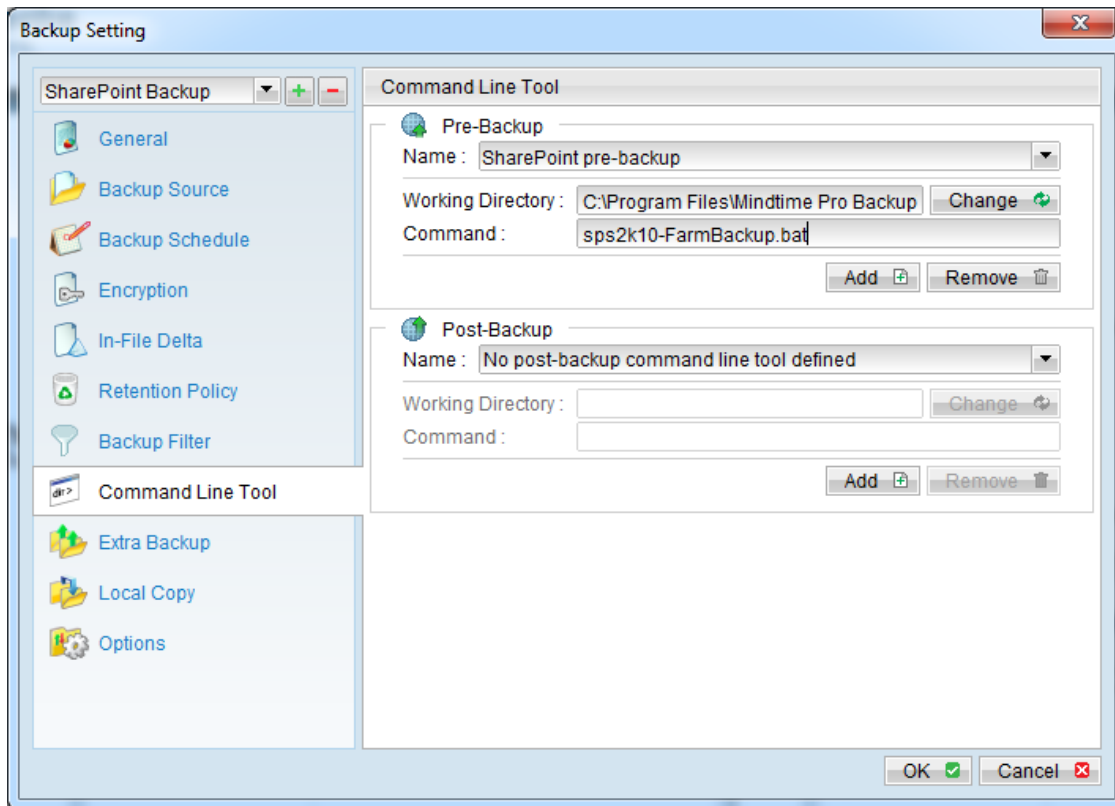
Backup Setting

SharePoint Backup

General
Backup Source
Backup Schedule
Encryption
In-File Delta
Retention Policy
Backup Filter
Command Line Tool
Extra Backup
Local Copy
Options

Command Line Tool

Pre-Backup
Name : SharePoint pre-backup
Working Directory : C:\Program Files\Mindtime Pro Backup
Change
Command : sps2k10-FarmBackup.bat
Add
Remove

Post-Backup
Name : No post-backup command line tool defined
Working Directory :
Change
Command :
Add
Remove

OK
Cancel